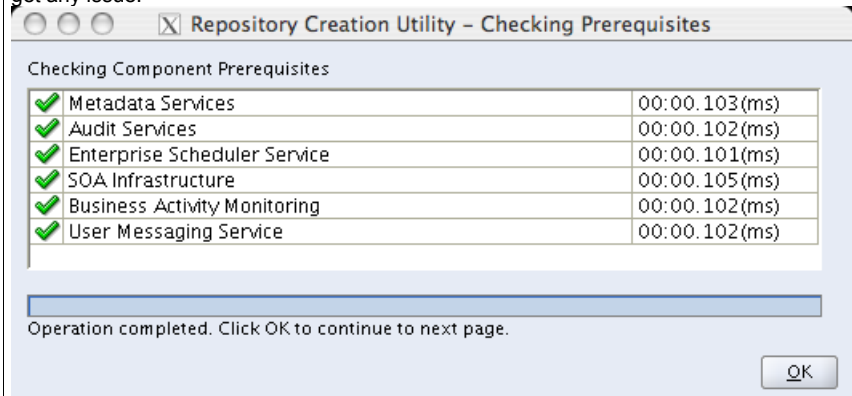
got any issue.

Repository Creation Utility - Checking Prerequisites

Checking Component Prerequisites

| | |
|---|---|
| Metadata Services | 00:00.103(ms) |
| Audit Services | 00:00.102(ms) |
| Enterprise Scheduler Service | 00:00.101(ms) |
| SOA Infrastructure | 00:00.105(ms) |
| Business Activity Monitoring | 00:00.102(ms) |
| User Messaging Service | 00:00.102(ms) |

Operation completed. Click OK to continue to next page.

OK